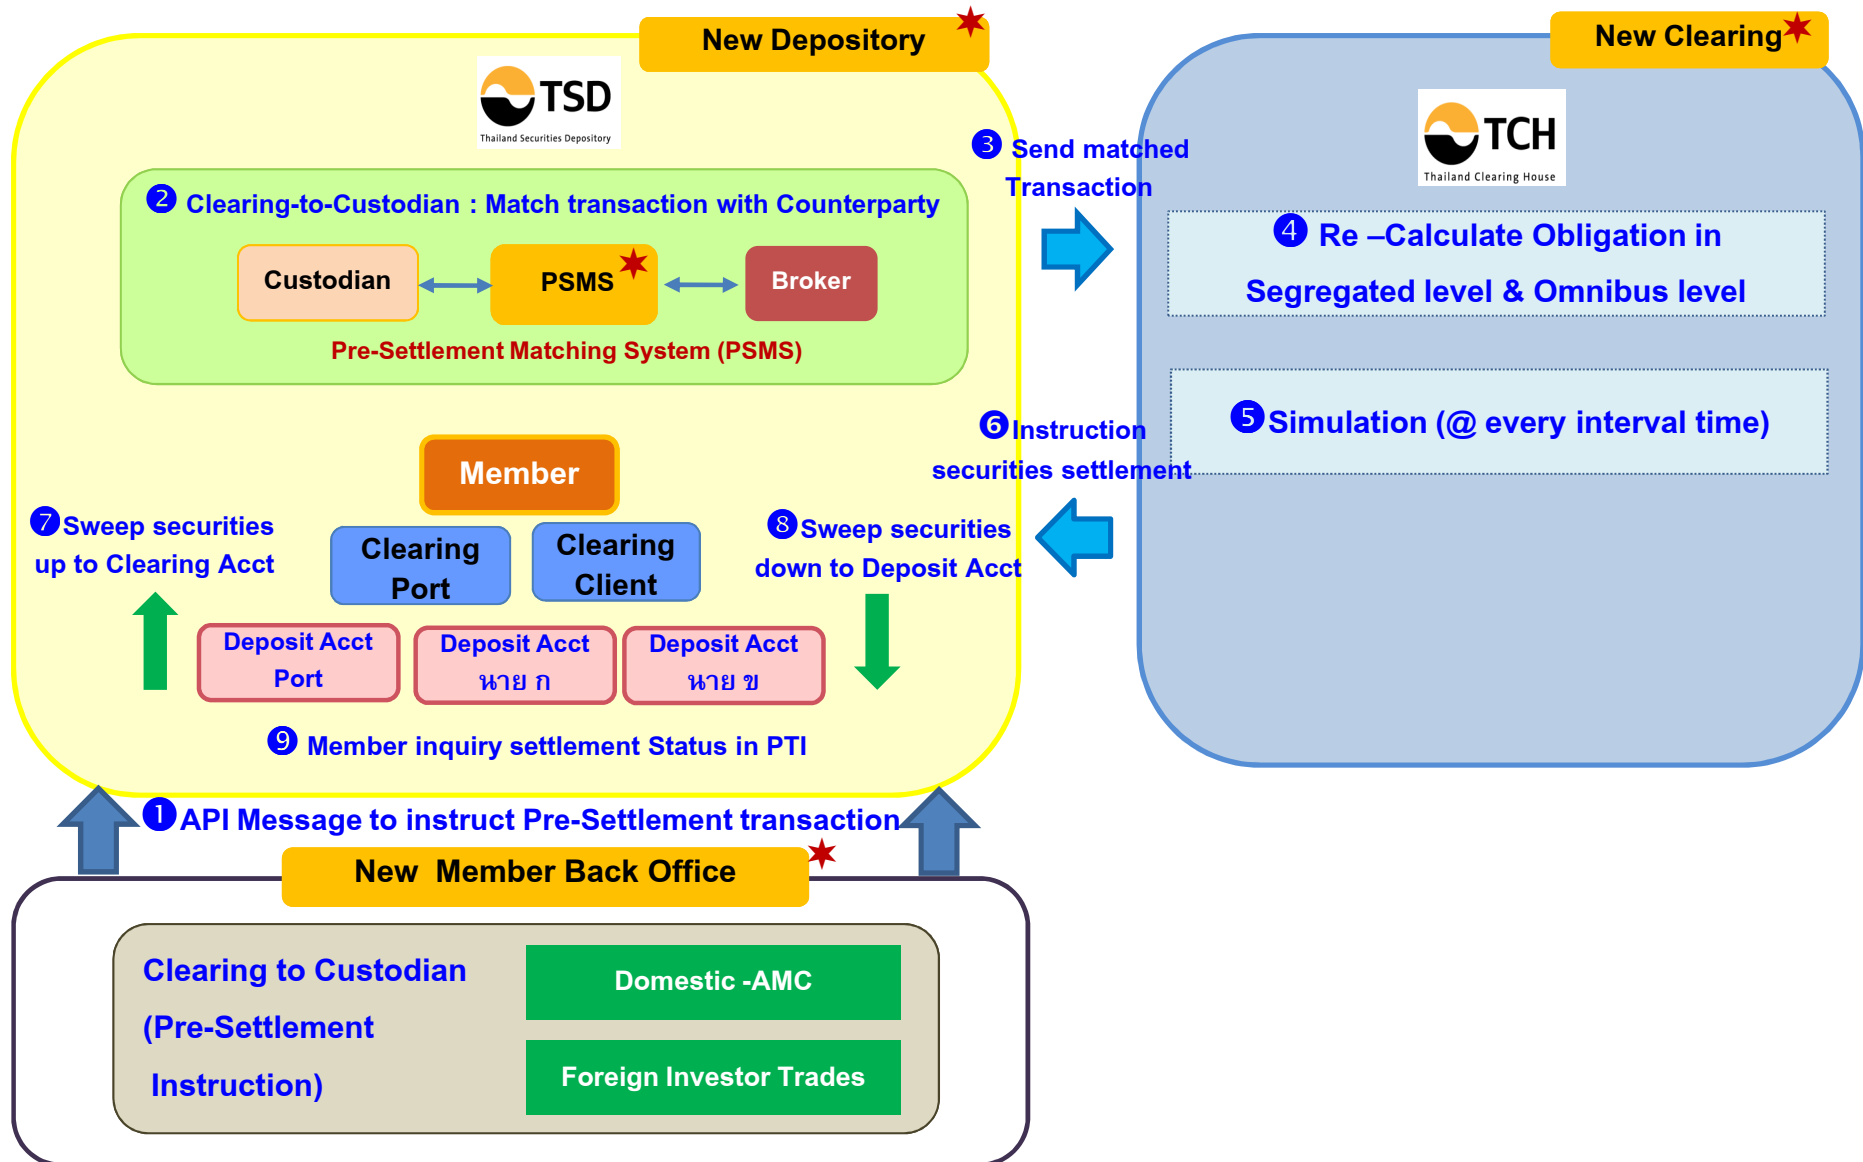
New Depository

TSD
Thailand Securities Depository

2 Clearing-to-Custodian : Match transaction with Counterparty

Custodian

PSMS

Broker

Pre-Settlement Matching System (PSMS)

Member

7 Sweep securities up to Clearing Acct

Clearing Port

Clearing Client

8 Sweep securities down to Deposit Acct

Deposit Acct Port

Deposit Acct นาย ก

Deposit Acct นาย ข

9 Member inquiry settlement Status in PTI

1 API Message to instruct Pre-Settlement transaction

New Member Back Office

Clearing to Custodian (Pre-Settlement Instruction)

Domestic -AMC

Foreign Investor Trades

3 Send matched Transaction

6 Instruction securities settlement

New Clearing

TCH
Thailand Clearing House

4 Re –Calculate Obligation in Segregated level & Omnibus level

5 Simulation (@ every interval time)